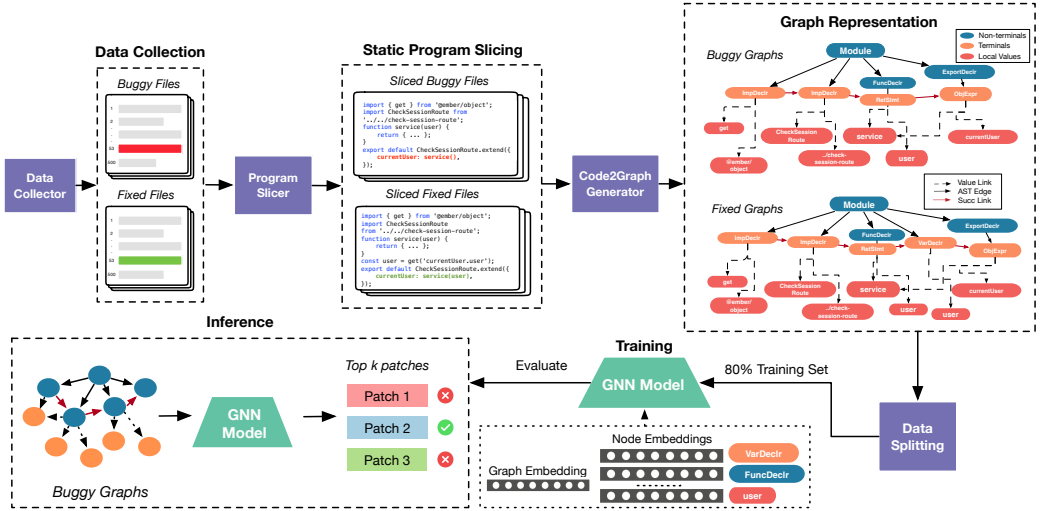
Data Collection

Buggy Files

1
2
32
500

Fixed Files

1
2
32
500

Data Collector

Program Slicer

Static Program Slicing

Sliced Buggy Files

import { get } from '@ember/object';
import CheckSessionRoute from '../../check-session-route';
function service(user) {
return { ... };
}
export default CheckSessionRoute.extend({
currentUser: service(),
});

Sliced Fixed Files

import { get } from '@ember/object';
import CheckSessionRoute
from '../../check-session-route';
function service(user) {
return { ... };
}
const user = get('currentUser.user');
export default CheckSessionRoute.extend({
currentUser: service(user),
});

Code2Graph Generator

Graph Representation

Non-terminals
Terminals
Local Values

Buggy Graphs

Module
ImpDeclr
ImpDeclr
FuncDeclr
ExportDeclr
RetStmt
ObjExpr
get
CheckSession Route
service
currentUser
@ember/ object
../check-session-route
user

Value Link
AST Edge
Succ Link

Fixed Graphs

Module
ExportDeclr
ImpDeclr
ImpDeclr
FuncDeclr
VarDeclr
RetStmt
ObjExpr
get
CheckSession Route
service
currentUser
@ember/ object
../check-session-route
user
user

Inference

Top k patches

Patch 1
Patch 2
Patch 3

GNN Model

Buggy Graphs

Evaluate

Training

GNN Model

80% Training Set

Data Splitting

Node Embeddings

Graph Embedding

VarDeclr
FuncDeclr
user